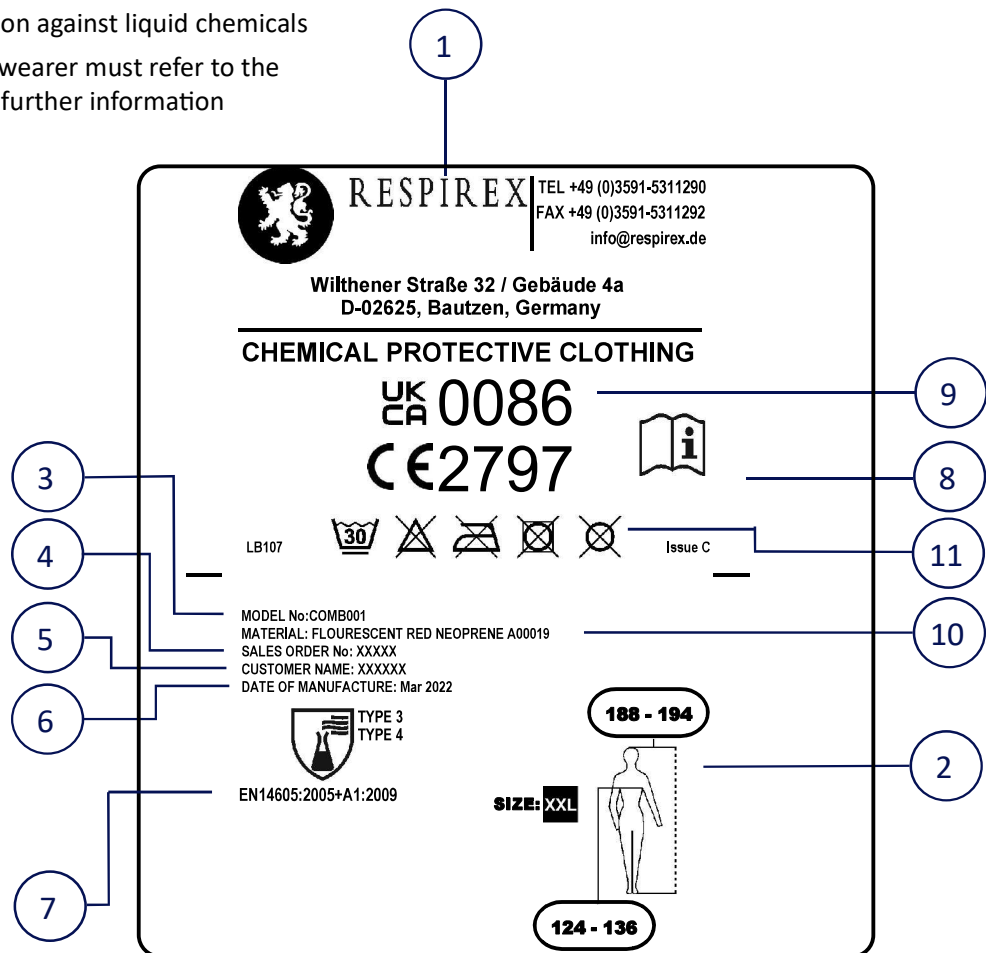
on against liquid chemicals

wearer must refer to the further information

1

RESPIREX

TEL +49 (0)3591-5311290
FAX +49 (0)3591-5311292
info@respirex.de

Wilthener Straße 32 / Gebäude 4a
D-02625, Bautzen, Germany

CHEMICAL PROTECTIVE CLOTHING

UK CA 0086

9

CE 2797

8

3

LB107

30

Issue C

11

4

MODEL No:COMB001
MATERIAL: FLOURESCENT RED NEOPRENE A00019
SALES ORDER No: XXXXX
CUSTOMER NAME: XXXXXX
DATE OF MANUFACTURE: Mar 2022

10

5

6

TYPE 3
TYPE 4

188 - 194

2

EN14605:2005+A1:2009

SIZE: XXL

7

124 - 136